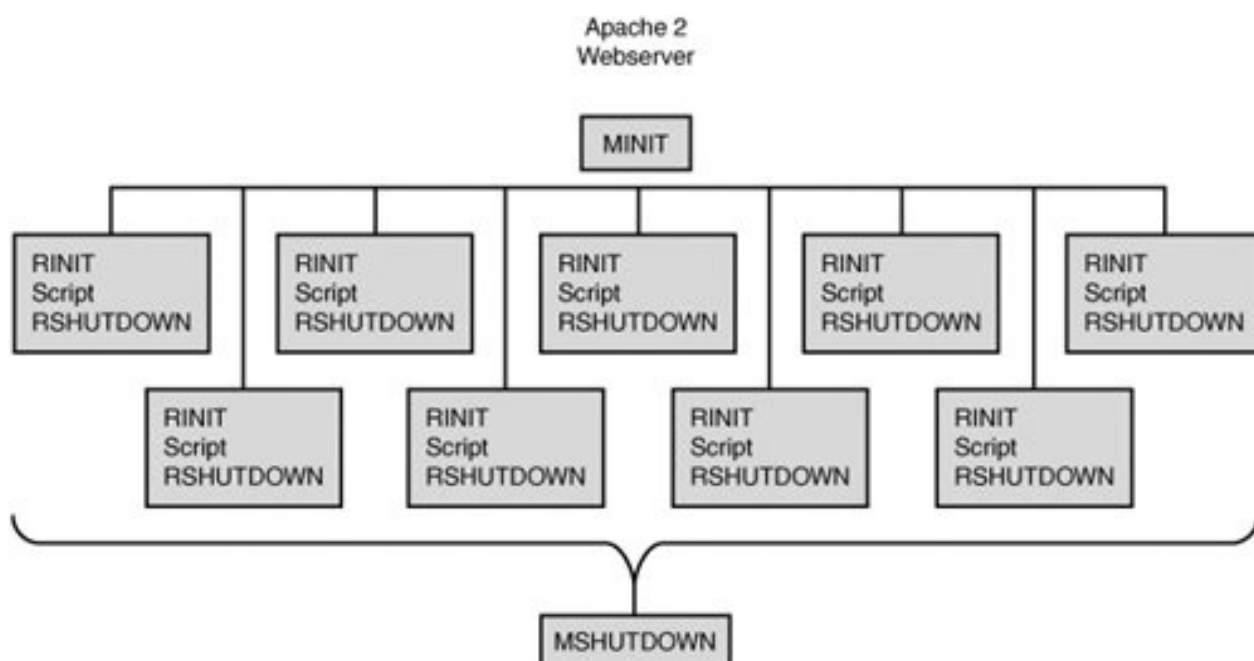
Apache 2
Webserver

MINIT

RINIT
Script
RSHUTDOWN

RINIT
Script
RSHUTDOWN

RINIT
Script
RSHUTDOWN

RINIT
Script
RSHUTDOWN

RINIT
Script
RSHUTDOWN

RINIT
Script
RSHUTDOWN

RINIT
Script
RSHUTDOWN

RINIT
Script
RSHUTDOWN

RINIT
Script
RSHUTDOWN

MSHUTDOWN